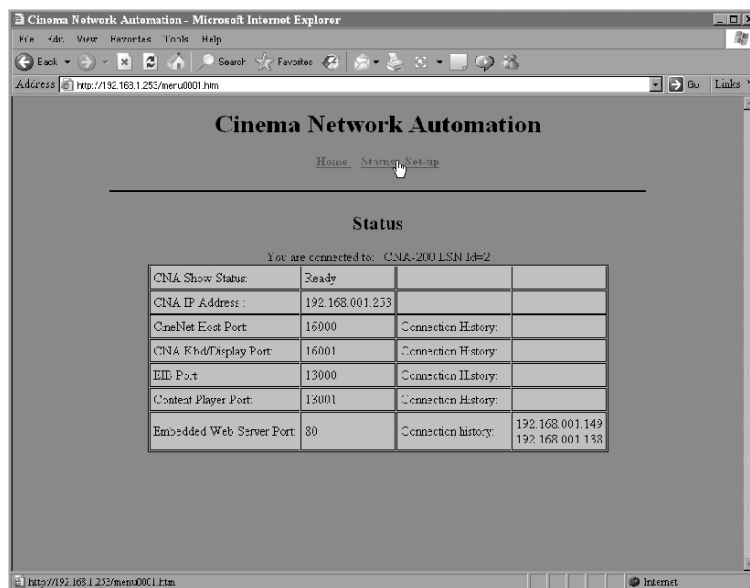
Cinema Network Automation - Microsoft Internet Explorer

File Edit View Favorites Tools Help

Back Search Favorites

Address http://192.168.1.253/menu0001.htm

Go Links

Cinema Network Automation

Home Status Set-up

Status

You are connected to: CNA-200 LSN Id=2

| CNA Show Status: | Ready | | |
|---|---|---|---|
| CNA IP Address : | 192.168.001.253 | | |
| CineNet Host Port: | 16000 | Connection History: | |
| CNA Kbd/Display Port: | 16001 | Connection History: | |
| EIB Port: | 13000 | Connection History: | |
| Content Player Port: | 13001 | Connection History: | |
| Embedded Web Server Port: | 80 | Connection history: | 192.168.001.149 192.168.001.138 |

http://192.168.1.253/menu0001.htm

Internet